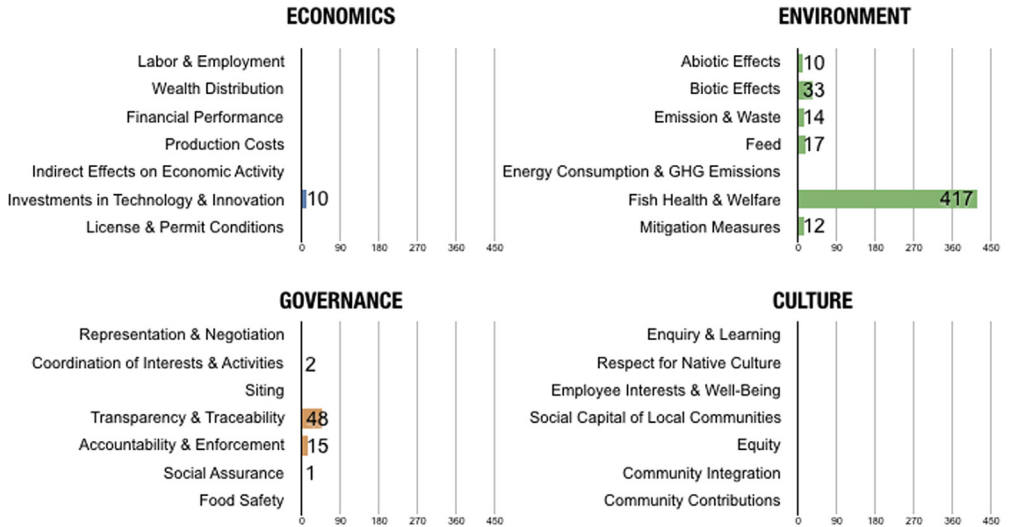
ECONOMICS

Labor & Employment
Wealth Distribution
Financial Performance
Production Costs
Indirect Effects on Economic Activity
Investments in Technology & Innovation 10
License & Permit Conditions

0 90 180 270 360 450

ENVIRONMENT

Abiotic Effects 10
Biotic Effects 33
Emission & Waste 14
Feed 17
Energy Consumption & GHG Emissions
Fish Health & Welfare 417
Mitigation Measures 12

0 90 180 270 360 450

GOVERNANCE

Representation & Negotiation
Coordination of Interests & Activities 2
Siting
Transparency & Traceability 48
Accountability & Enforcement 15
Social Assurance 1
Food Safety

0 90 180 270 360 450

CULTURE

Enquiry & Learning
Respect for Native Culture
Employee Interests & Well-Being
Social Capital of Local Communities
Equity
Community Integration
Community Contributions

0 90 180 270 360 450